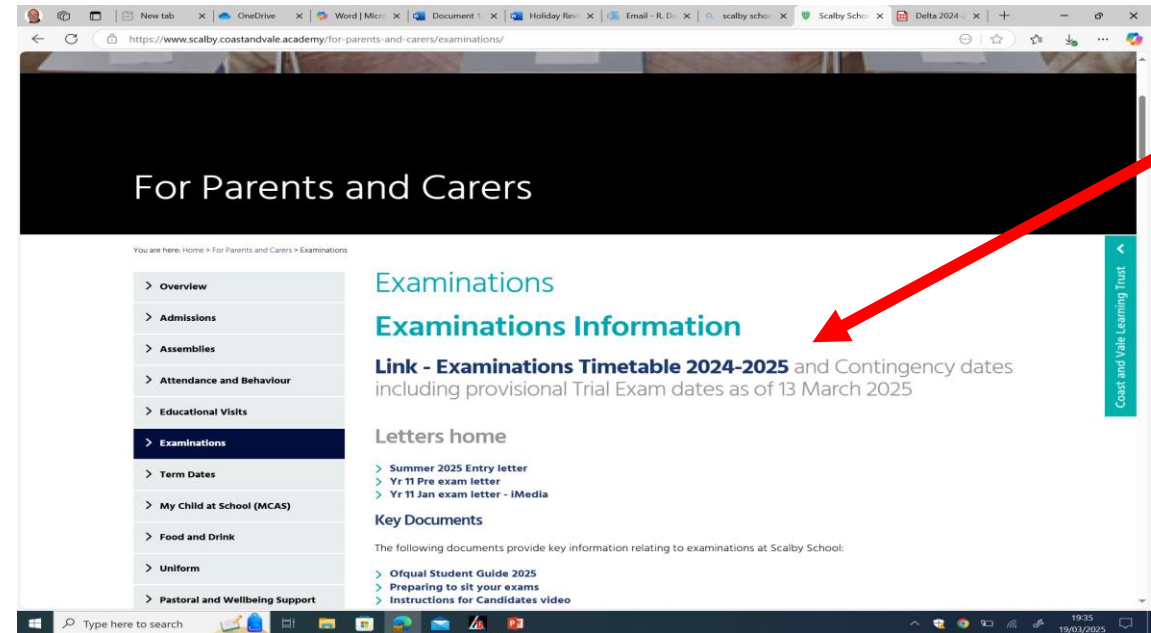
New tab | OneDrive | Word | Micr | Document 1 | Holiday Rev | Email - R. D | scalby scho | Scalby Scho | Delta 2024-

https://www.scalby.coastandvale.academy/for-parents-and-carers/examinations/

For Parents and Carers

You are here: Home > For Parents and Carers > Examinations

> Overview
> Admissions
> Assemblies
> Attendance and Behaviour
> Educational Visits
> Examinations
> Term Dates
> My Child at School (MCAS)
> Food and Drink
> Uniform
> Pastoral and Wellbeing Support

Examinations

Examinations Information

Link - Examinations Timetable 2024-2025 and Contingency dates including provisional Trial Exam dates as of 13 March 2025

Letters home

> Summer 2025 Entry letter
> Yr 11 Pre exam letter
> Yr 11 Jan exam letter - iMedia

Key Documents

The following documents provide key information relating to examinations at Scalby School:

> Ofqual Student Guide 2025
> Preparing to sit your exams
> Instructions for Candidates video

Coast and Vale Learning Trust

Type here to search

19:35
19/03/2025